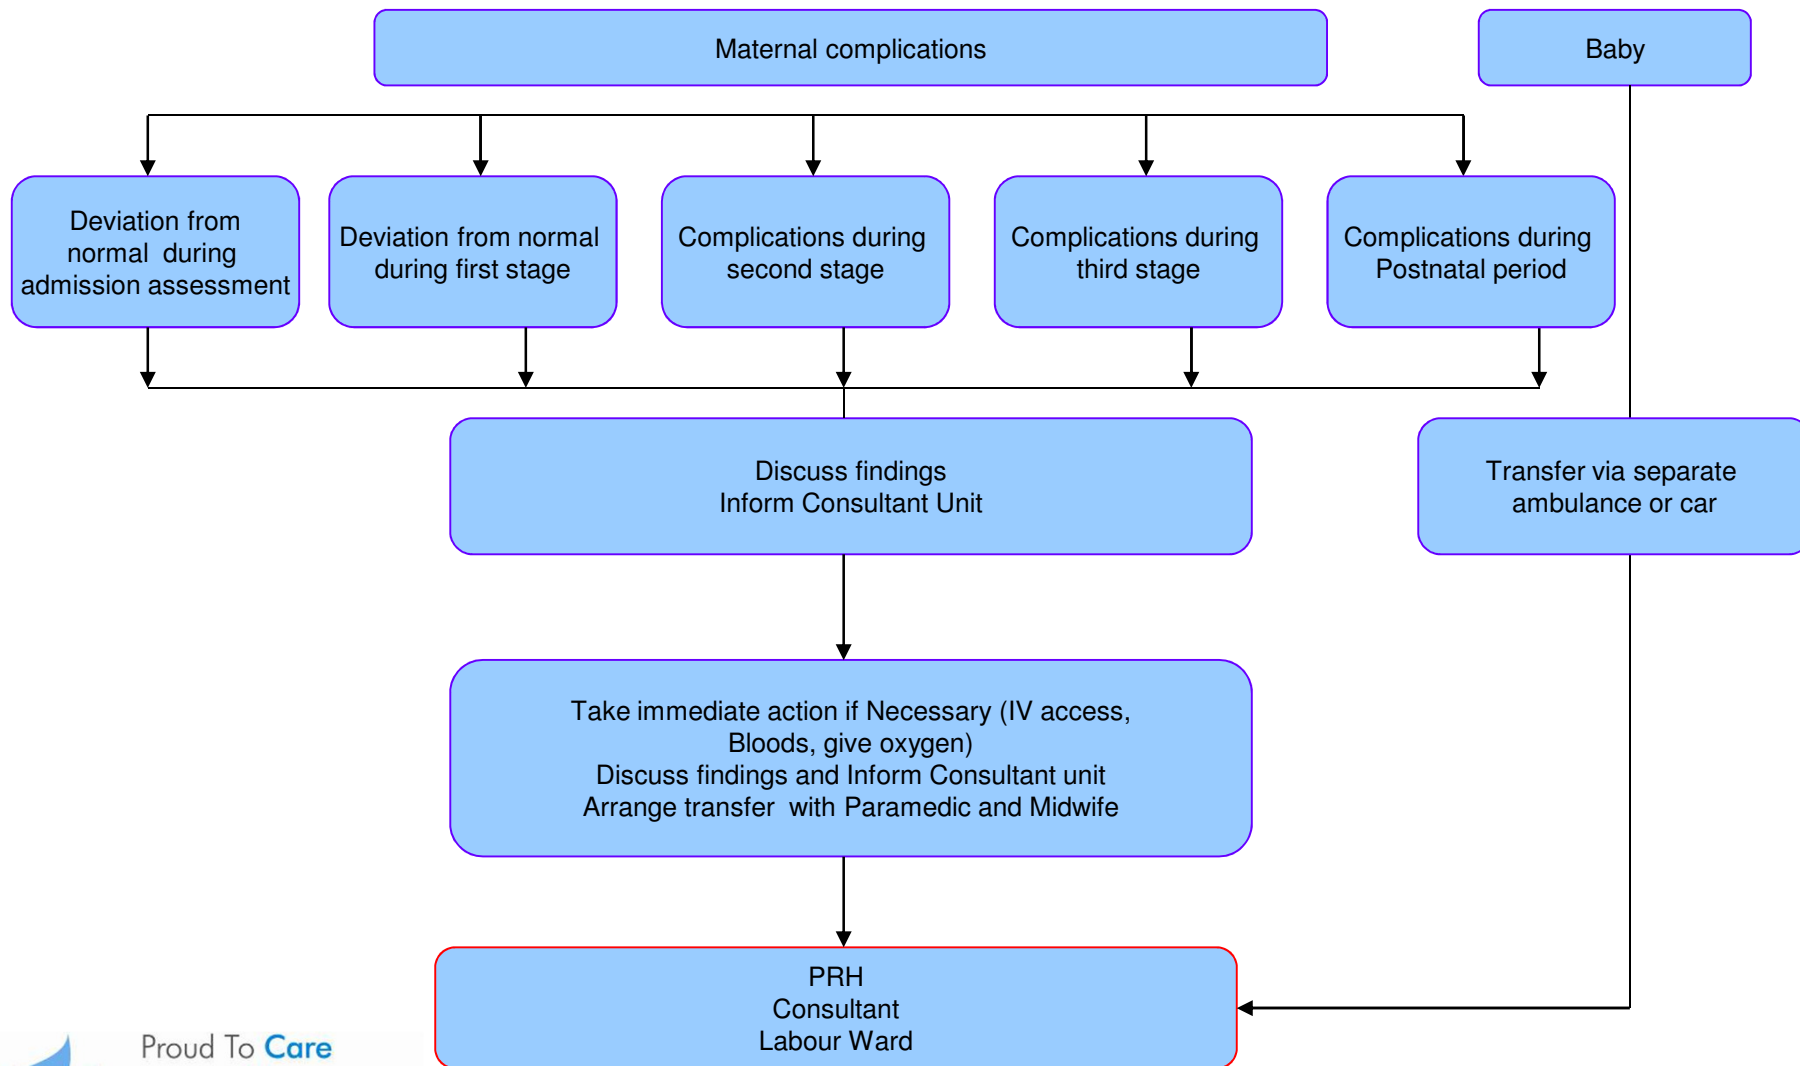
Maternal complications

Baby

Deviation from normal during admission assessment

Deviation from normal during first stage

Complications during second stage

Complications during third stage

Complications during Postnatal period

Discuss findings
Inform Consultant Unit

Transfer via separate ambulance or car

Take immediate action if Necessary (IV access, Bloods, give oxygen)
Discuss findings and Inform Consultant unit
Arrange transfer with Paramedic and Midwife

PRH
Consultant
Labour Ward

Proud To Care